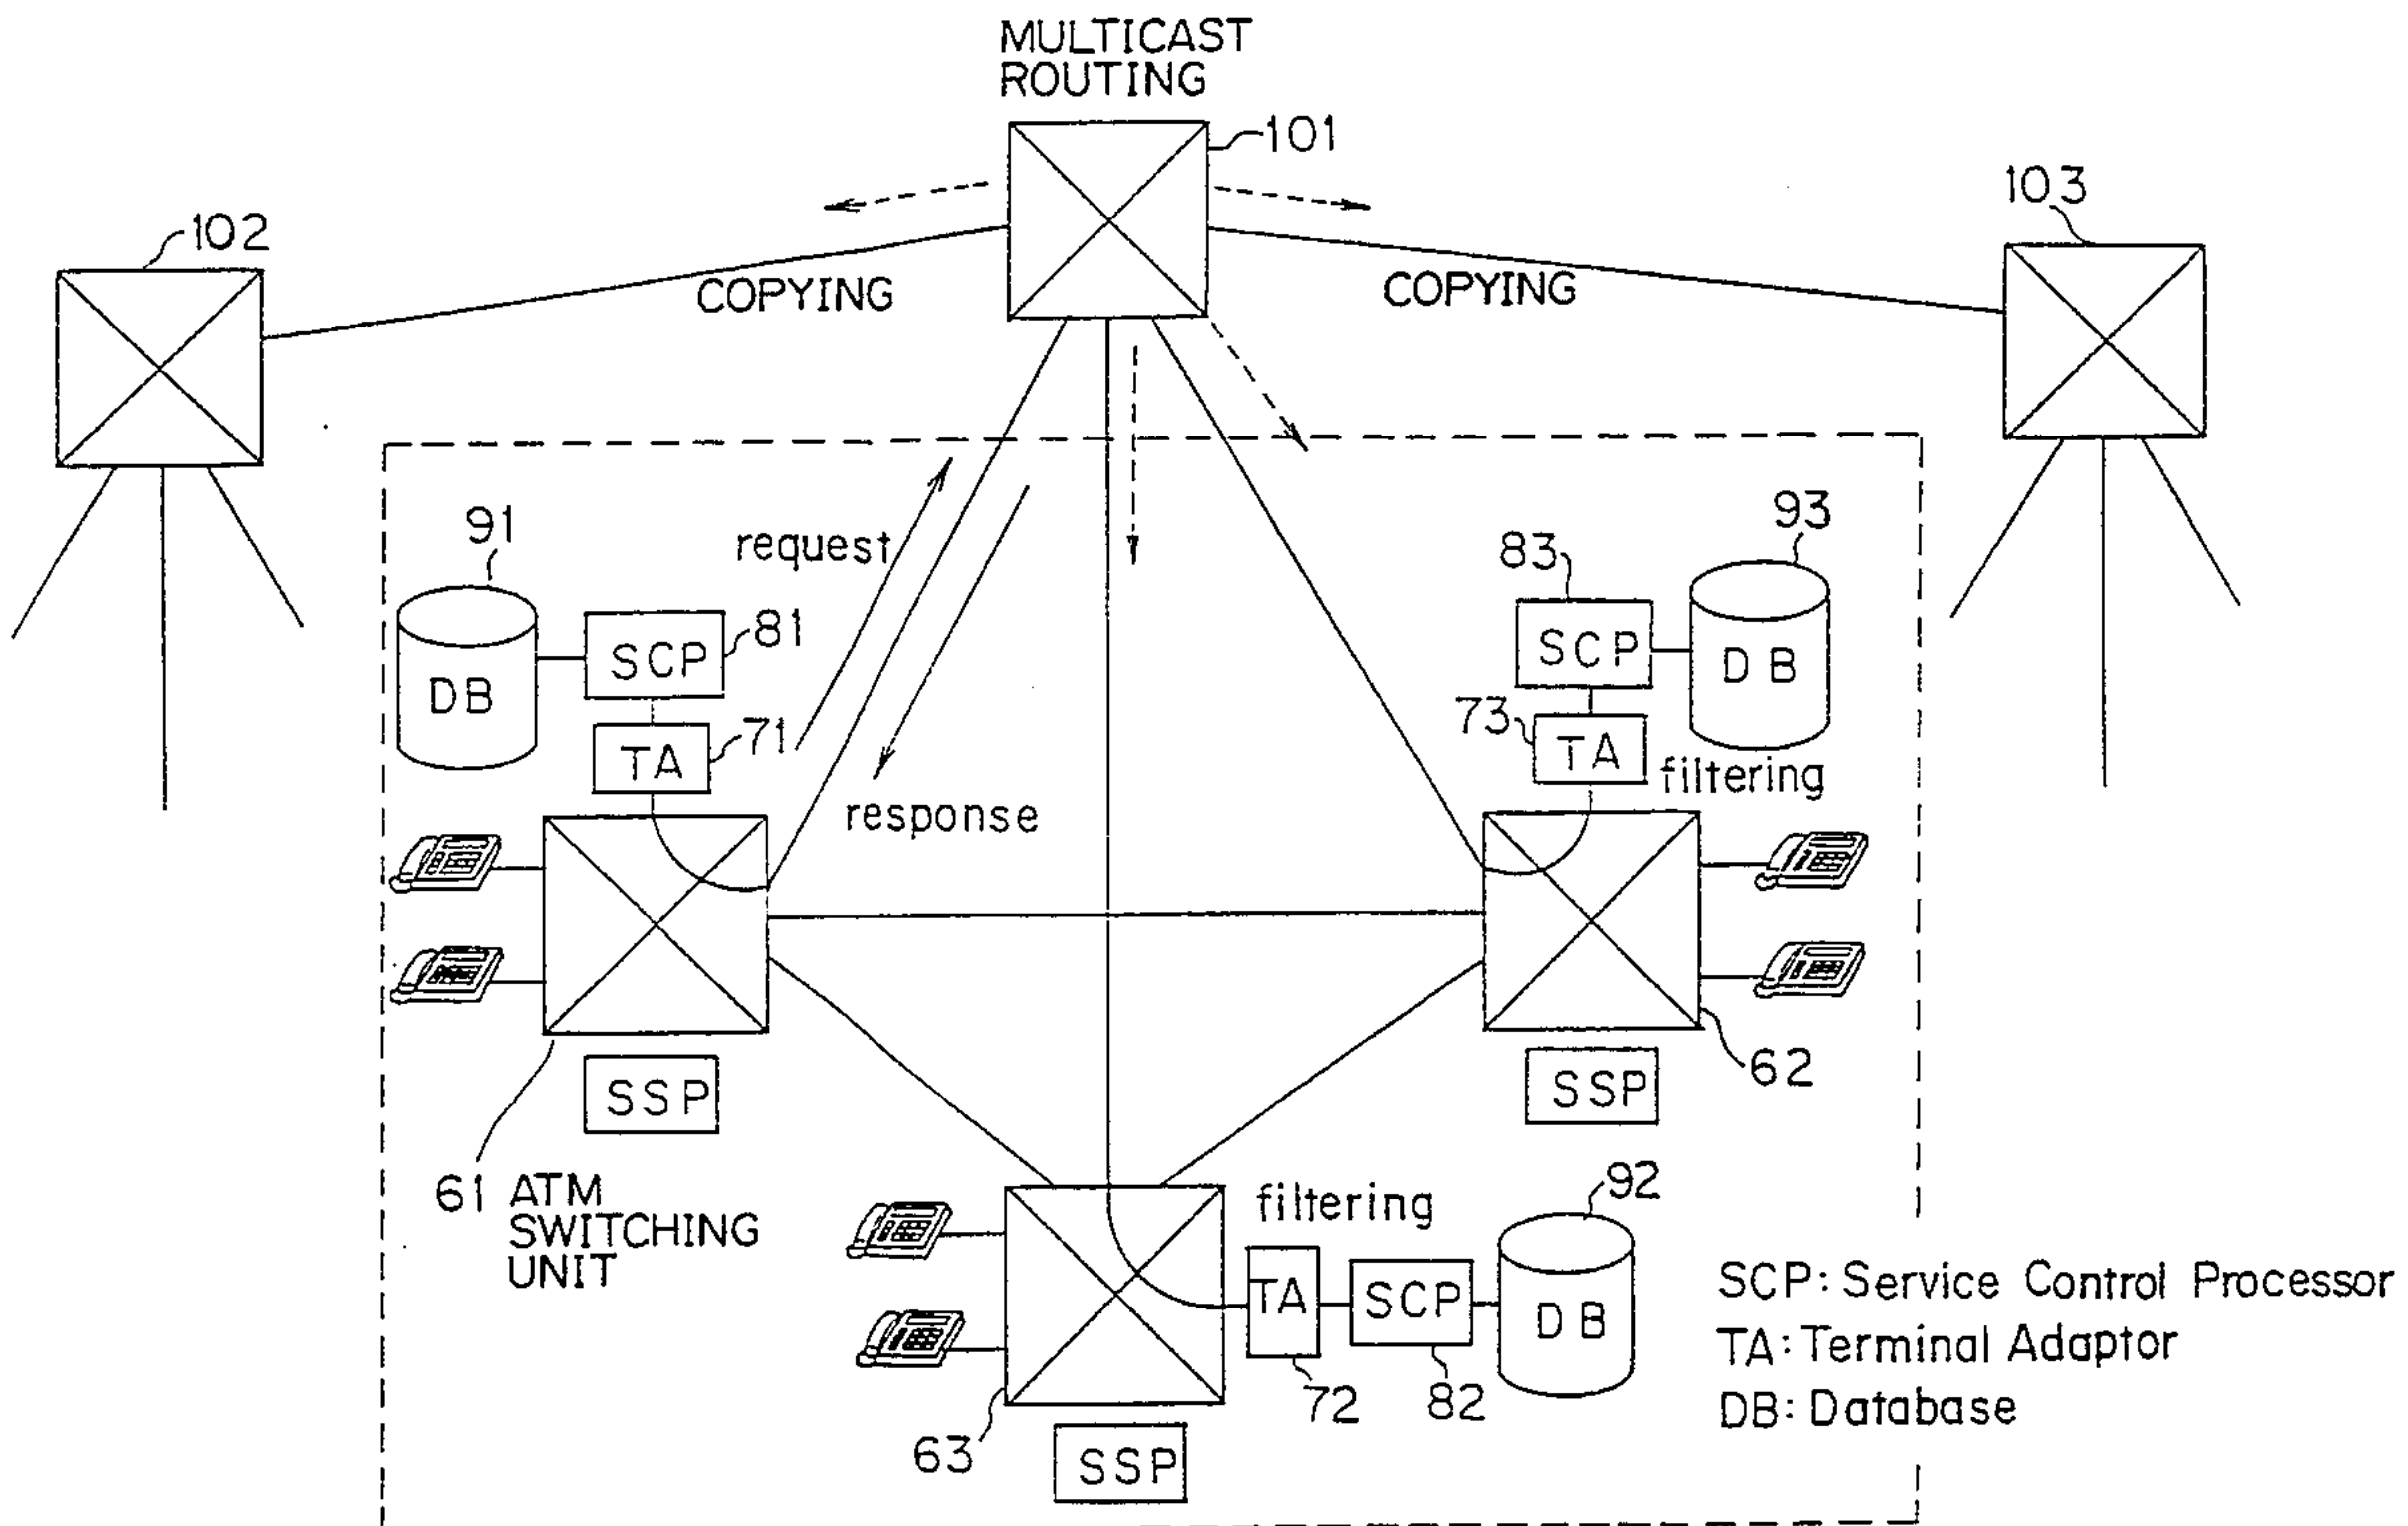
MULTICAST ROUTING

101

102

103

COPYING

COPYING

91

request

93

83

SCP

81

DB

SCP

DB

73

TA

71

TA

filtering

response

SSP

62

SSP

61 ATM SWITCHING UNIT

filtering

92

TA

SCP

DB

72

82

63

SSP

SCP: Service Control Processor
TA: Terminal Adaptor
DB: Database